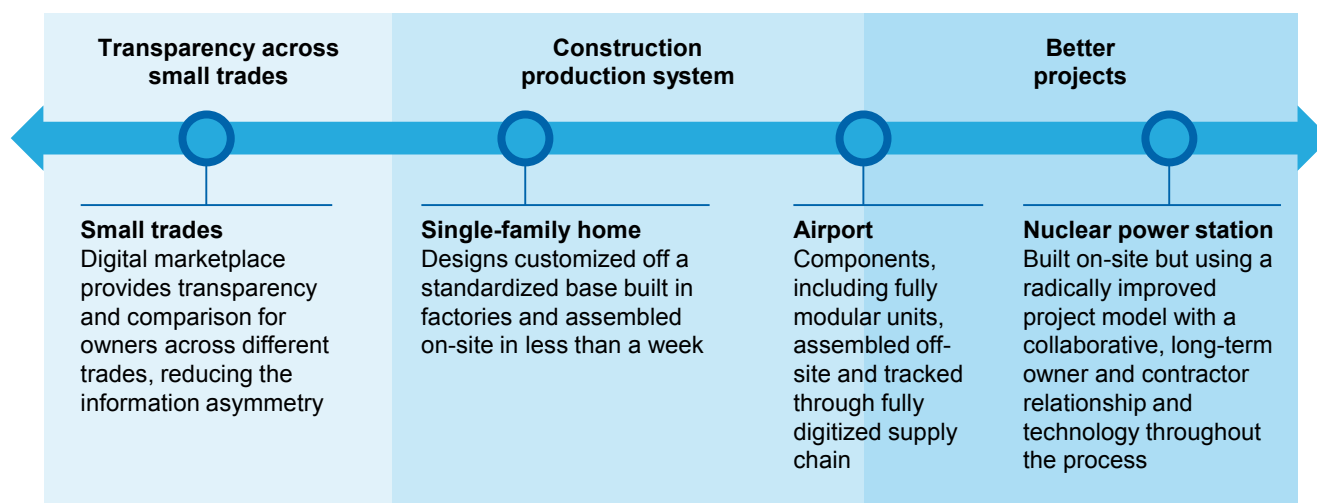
Transparency across small trades

Construction production system

Better projects

Small trades
Digital marketplace provides transparency and comparison for owners across different trades, reducing the information asymmetry

Single-family home
Designs customized off a standardized base built in factories and assembled on-site in less than a week

Airport
Components, including fully modular units, assembled off-site and tracked through fully digitized supply chain

Nuclear power station
Built on-site but using a radically improved project model with a collaborative, long-term owner and contractor relationship and technology throughout the process